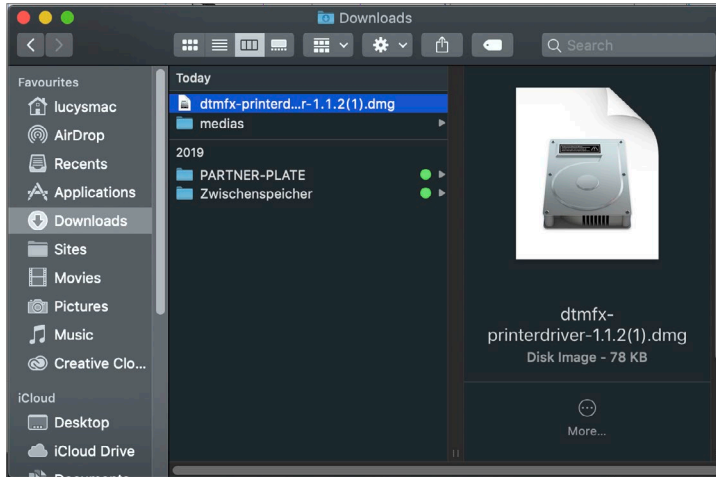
Downloads

Search

Favourites
lucysmac
AirDrop
Recents
Applications
Downloads
Sites
Movies
Pictures
Music
Creative Clo...

iCloud
Desktop
iCloud Drive
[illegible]

Today
dtmfx-printerd...r-1.1.2(1).dmg
medias

2019
PARTNER-PLATE
Zwischenspeicher

dtmfx-printerdriver-1.1.2(1).dmg
Disk Image - 78 KB

More...